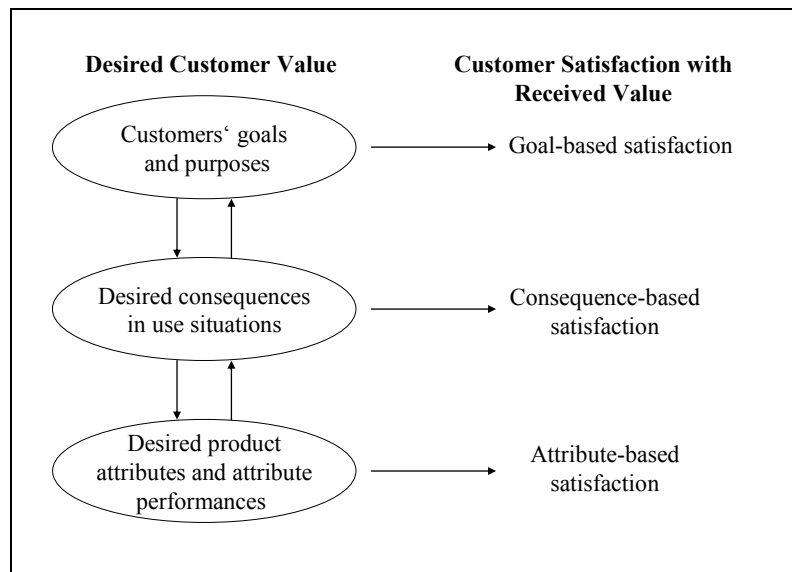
**Desired Customer Value**

**Customer Satisfaction with Received Value**

Customers‘ goals and purposes

Goal-based satisfaction

Desired consequences in use situations

Consequence-based satisfaction

Desired product attributes and attribute performances

Attribute-based satisfaction